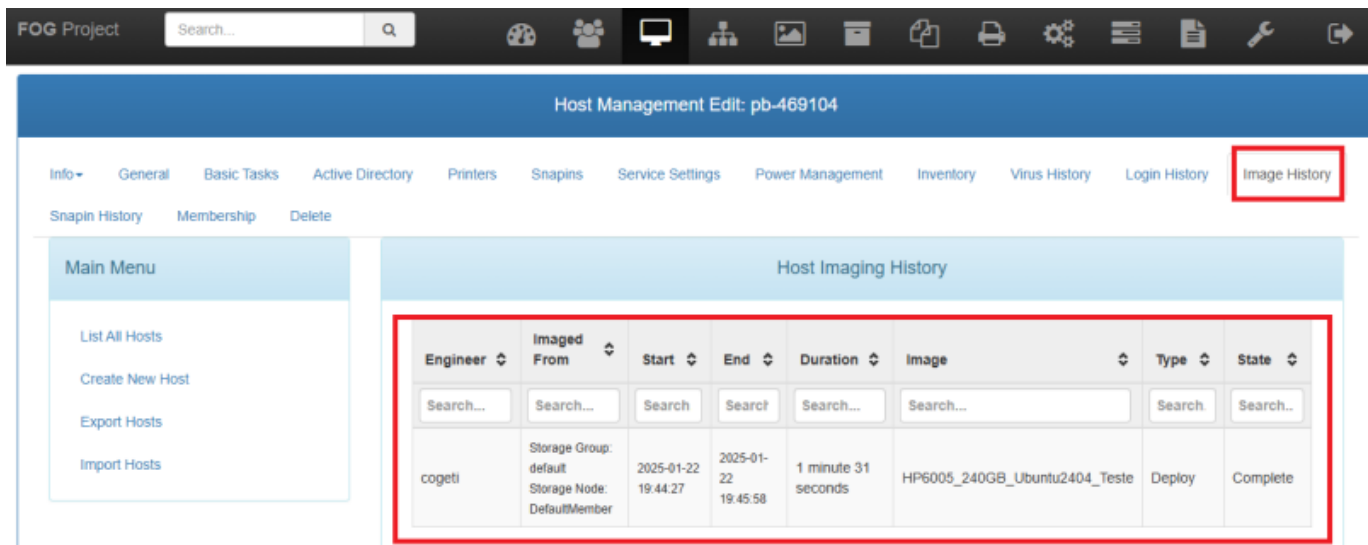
FOG Project Search...

Host Management Edit: pb-469104

Info General Basic Tasks Active Directory Printers Snapins Service Settings Power Management Inventory Virus History Login History Image History Snapin History Membership Delete

Main Menu

List All Hosts
Create New Host
Export Hosts
Import Hosts

Host Imaging History

| Engineer | Imaged From | Start | End | Duration | Image | Type | State |
|---|---|---|---|---|---|---|---|
| Search... | Search... | Search | Search | Search... | Search... | Search. | Search.. |
| cogeti | Storage Group: default Storage Node: DefaultMember | 2025-01-22 19:44:27 | 2025-01-22 19:45:58 | 1 minute 31 seconds | HP6005_240GB_Ubuntu2404_Teste | Deploy | Complete |